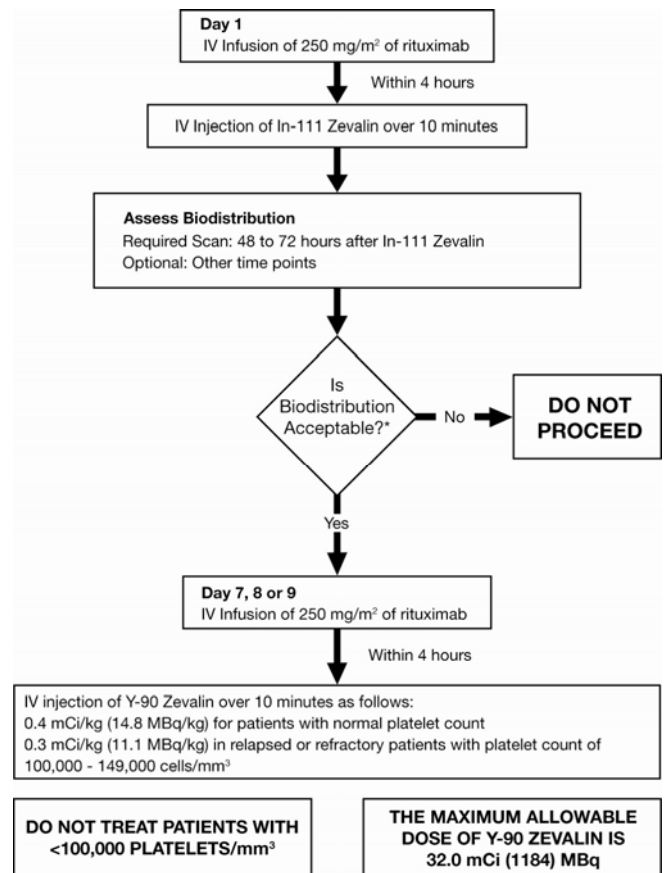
**Day 1**
IV Infusion of 250 mg/m$^2$ of rituximab

Within 4 hours

IV Injection of In-111 Zevalin over 10 minutes

**Assess Biodistribution**
Required Scan: 48 to 72 hours after In-111 Zevalin
Optional: Other time points

Is Biodistribution Acceptable?*

No

**DO NOT PROCEED**

Yes

**Day 7, 8 or 9**
IV Infusion of 250 mg/m$^2$ of rituximab

Within 4 hours

IV injection of Y-90 Zevalin over 10 minutes as follows:
0.4 mCi/kg (14.8 MBq/kg) for patients with normal platelet count
0.3 mCi/kg (11.1 MBq/kg) in relapsed or refractory patients with platelet count of 100,000 - 149,000 cells/mm$^3$

**DO NOT TREAT PATIENTS WITH <100,000 PLATELETS/mm$^3$**

**THE MAXIMUM ALLOWABLE DOSE OF Y-90 ZEVALIN IS 32.0 mCi (1184) MBq**